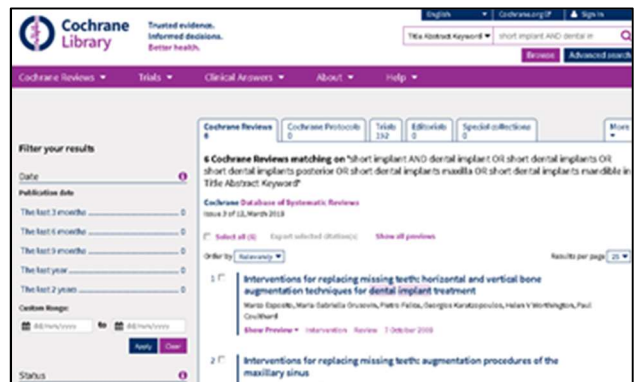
Cochrane Library

Trusted evidence. Informed decisions. Better health.

English | Cochrane.org | Sign in

Title Abstract Keyword | short implant AND dental im

Browse | Advanced search

Cochrane Reviews | Trials | Clinical Answers | About | Help

Filter your results

Date

Publication date

The last 3 months 0

The last 6 months 0

The last 9 months 0

The last year 0

The last 2 years 0

Custom Range:

DD/mm/yyyy to DD/mm/yyyy

Apply | Clear

Status

Cochrane Reviews 6 | Cochrane Protocols 0 | Trials 192 | Editorials 0 | Special collections 0 | More

6 Cochrane Reviews matching on "short implant AND dental implant OR short dental implants OR short dental implants posterior OR short dental implants maxilla OR short dental implants mandible in Title Abstract Keyword"

Cochrane Database of Systematic Reviews

Issue 3 of 12, March 2018

Select all (6) | Export selected citation(s) | Show all previews

Order by Relevancy

Results per page 25

1 Interventions for replacing missing teeth: horizontal and vertical bone augmentation techniques for dental implant treatment

Marco Esposito, Maria Gabriella Grusovin, Pietro Felice, Georgios Karatzopoulos, Helen V Worthington, Paul Coulthard

Show Preview | Intervention | Review | 7 October 2009

2 Interventions for replacing missing teeth: augmentation procedures of the maxillary sinus